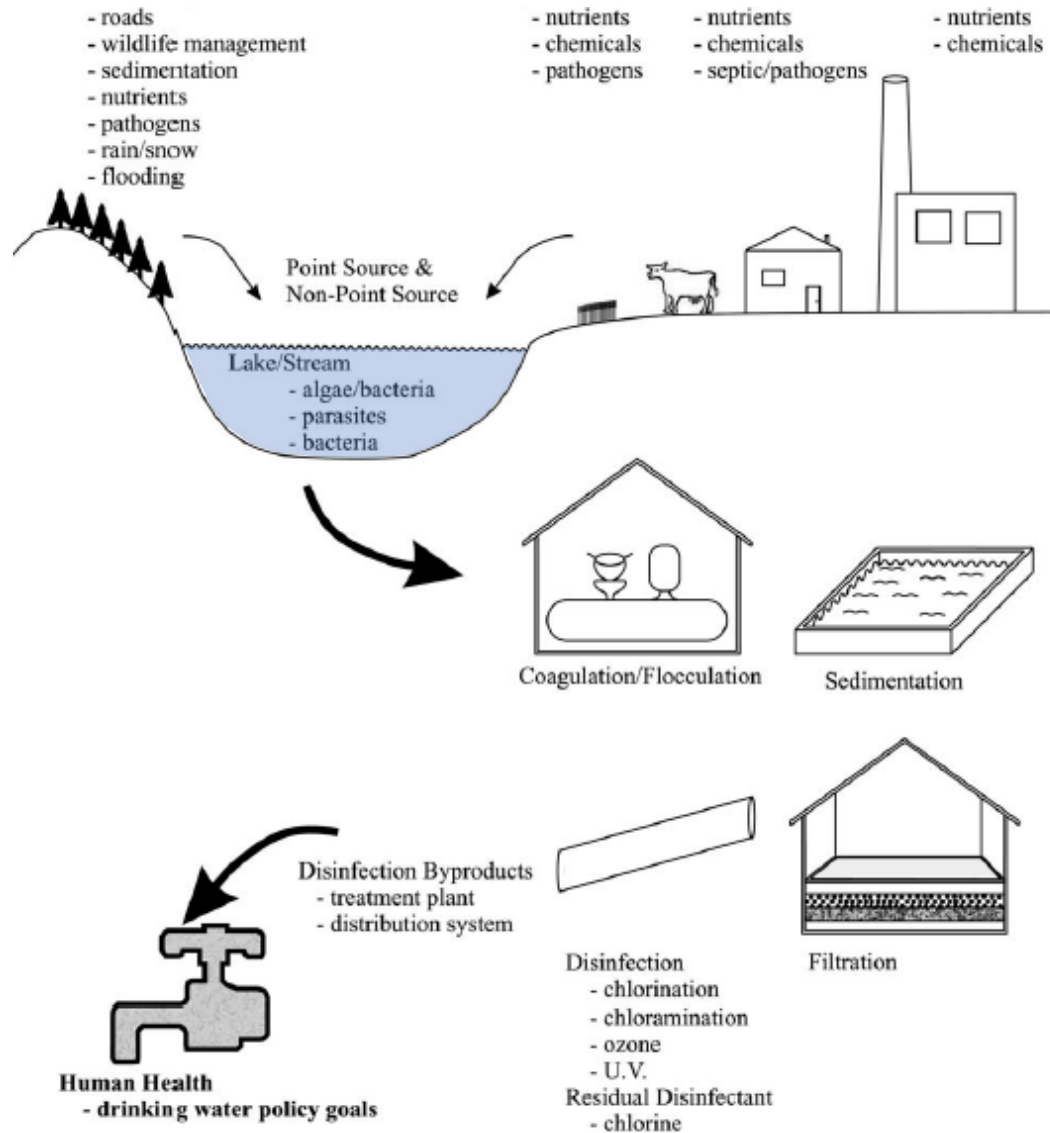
- roads
- wildlife management
- sedimentation
- nutrients
- pathogens
- rain/snow
- flooding

- nutrients
- chemicals
- pathogens

- nutrients
- chemicals
- septic/pathogens

- nutrients
- chemicals

Point Source & Non-Point Source

Lake/Stream
- algae/bacteria
- parasites
- bacteria

Coagulation/Flocculation

Sedimentation

Disinfection Byproducts
- treatment plant
- distribution system

Filtration

Disinfection
- chlorination
- chloramination
- ozone
- U.V.
Residual Disinfectant
- chlorine

Human Health
- drinking water policy goals